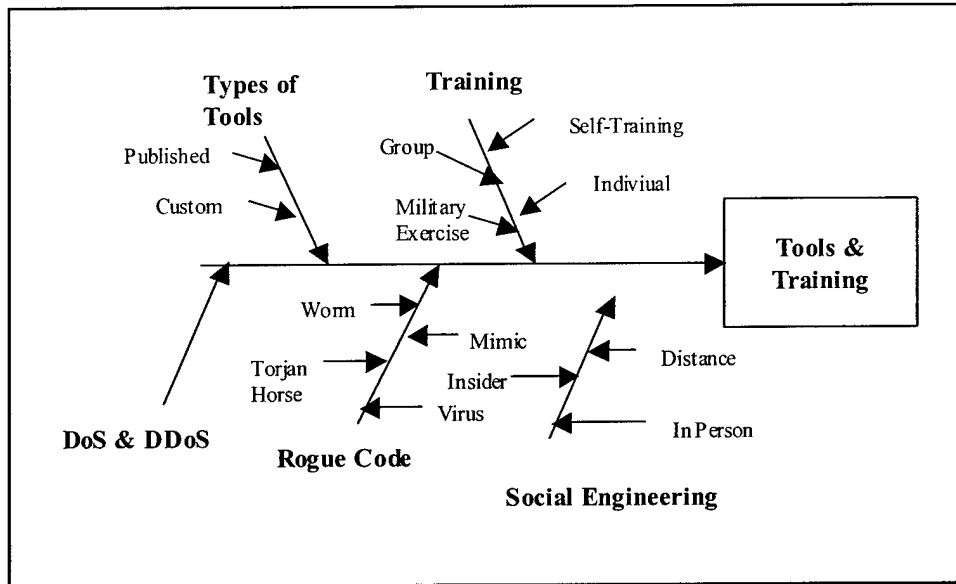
Types of Tools

Published

Custom

Training

Self-Training

Group

Indiviual

Military Exercise

Tools & Training

Worm

Mimic

Torjan Horse

Virus

Insider

Distance

In Person

DoS & DDoS

Rogue Code

Social Engineering